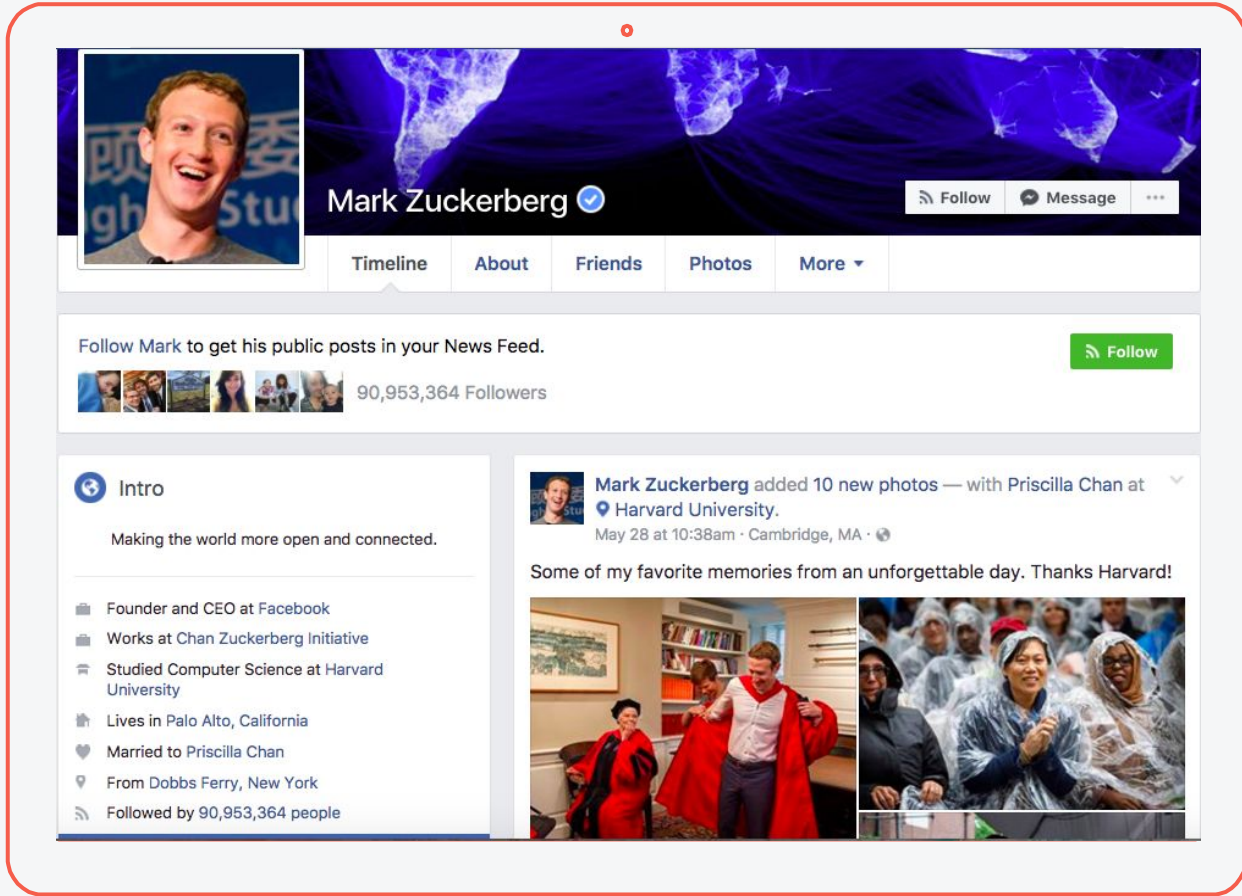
Mark Zuckerberg

Follow Message ···

Timeline About Friends Photos More

Follow Mark to get his public posts in your News Feed.

Follow

90,953,364 Followers

Intro

Making the world more open and connected.

Founder and CEO at Facebook

Works at Chan Zuckerberg Initiative

Studied Computer Science at Harvard University

Lives in Palo Alto, California

Married to Priscilla Chan

From Dobbs Ferry, New York

Followed by 90,953,364 people

Mark Zuckerberg added 10 new photos — with Priscilla Chan at Harvard University.

May 28 at 10:38am · Cambridge, MA ·

Some of my favorite memories from an unforgettable day. Thanks Harvard!